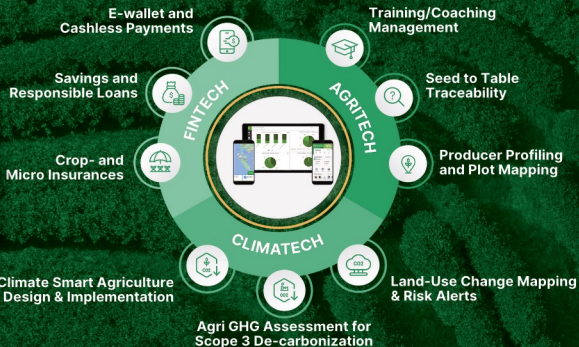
E-wallet and Cashless Payments

Training/Coaching Management

Savings and Responsible Loans

FINTECH

AGRITECH

Seed to Table Traceability

Crop- and Micro Insurances

Producer Profiling and Plot Mapping

CLIMATECH

Climate Smart Agriculture Design & Implementation

Land-Use Change Mapping & Risk Alerts

Agri GHG Assessment for Scope 3 De-carbonization